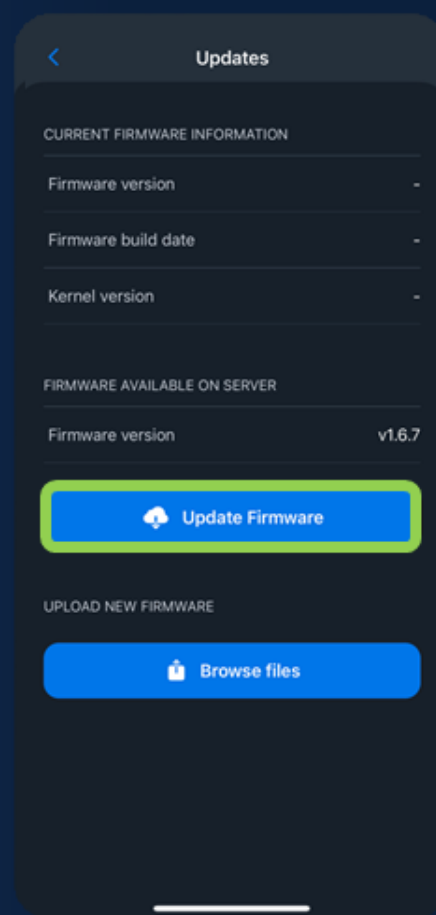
Updates

CURRENT FIRMWARE INFORMATION

| | |
|---|---|
| Firmware version | - |
| Firmware build date | - |
| Kernel version | - |

FIRMWARE AVAILABLE ON SERVER

| | |
|---|---|
| Firmware version | v1.6.7 |

Update Firmware

UPLOAD NEW FIRMWARE

Browse files